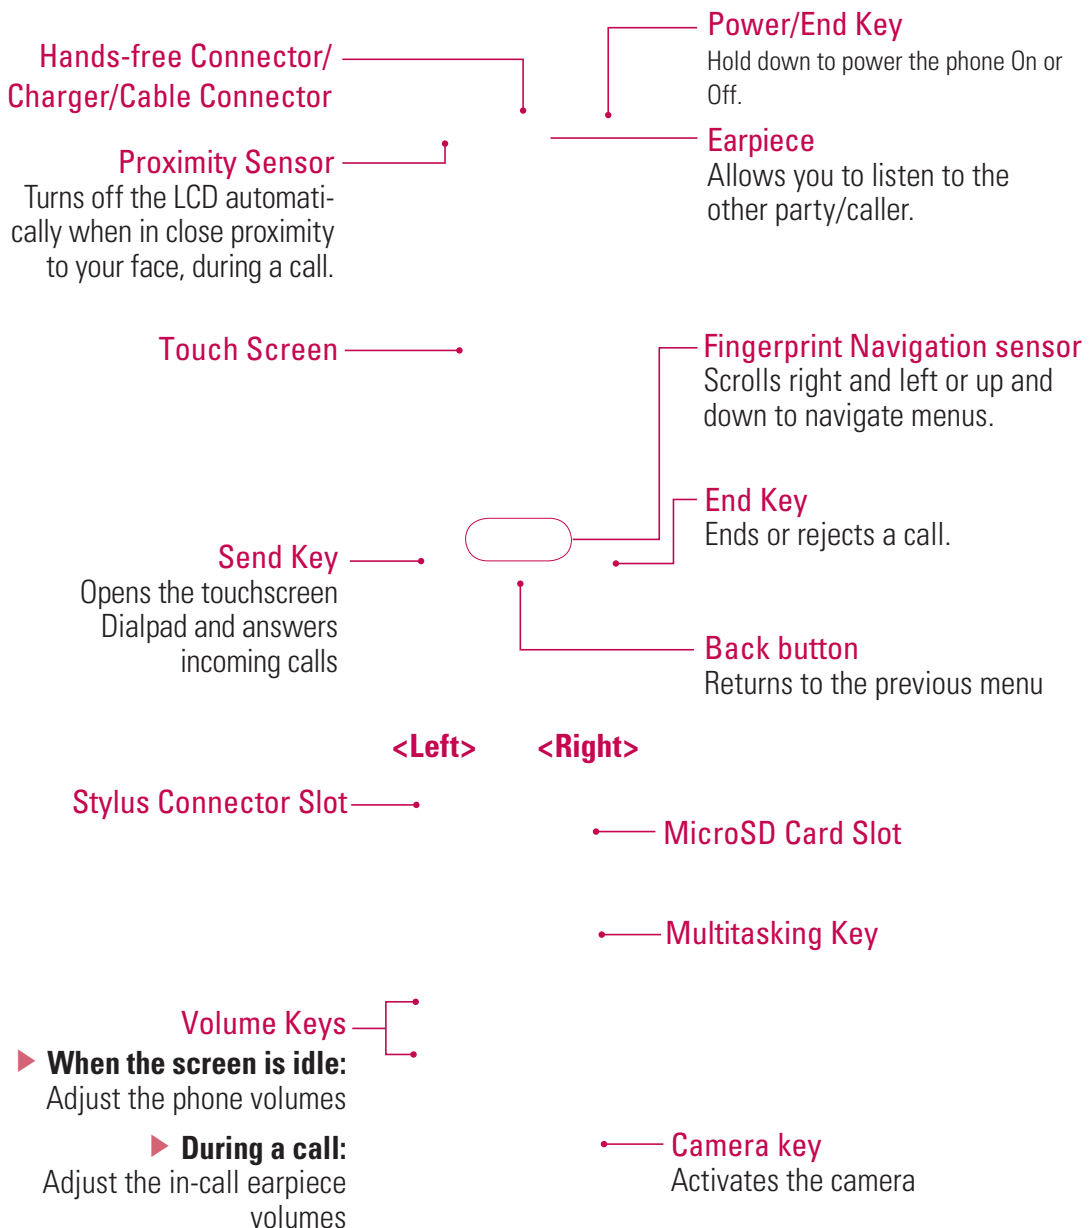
Hands-free Connector/ Charger/Cable Connector

Power/End Key
Hold down to power the phone On or Off.

Proximity Sensor
Turns off the LCD automatically when in close proximity to your face, during a call.

Earpiece
Allows you to listen to the other party/caller.

Touch Screen

Fingerprint Navigation sensor
Scrolls right and left or up and down to navigate menus.

End Key
Ends or rejects a call.

Send Key
Opens the touchscreen Dialpad and answers incoming calls

Back button
Returns to the previous menu

<Left> <Right>

Stylus Connector Slot

MicroSD Card Slot

Multitasking Key

Volume Keys
▶ When the screen is idle:
Adjust the phone volumes

▶ During a call:
Adjust the in-call earpiece volumes

Camera key
Activates the camera